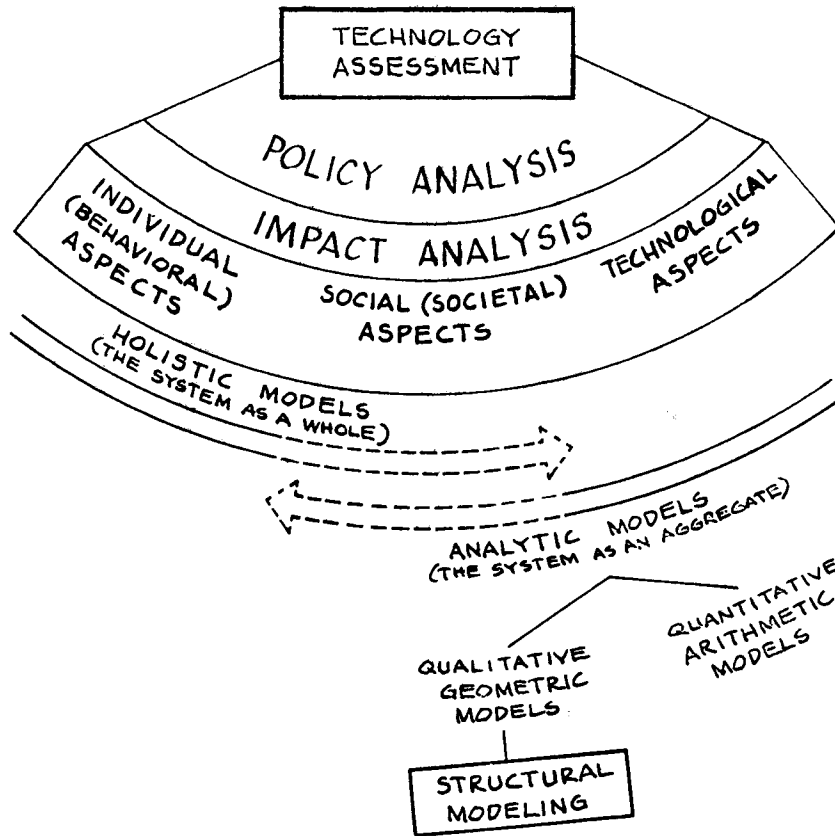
TECHNOLOGY ASSESSMENT

POLICY ANALYSIS

IMPACT ANALYSIS

INDIVIDUAL (BEHAVIORAL) ASPECTS

SOCIAL (SOCIETAL) ASPECTS

TECHNOLOGICAL ASPECTS

HOLISTIC MODELS (THE SYSTEM AS A WHOLE)

ANALYTIC MODELS (THE SYSTEM AS AN AGGREGATE)

QUALITATIVE GEOMETRIC MODELS

QUANTITATIVE ARITHMETIC MODELS

STRUCTURAL MODELING